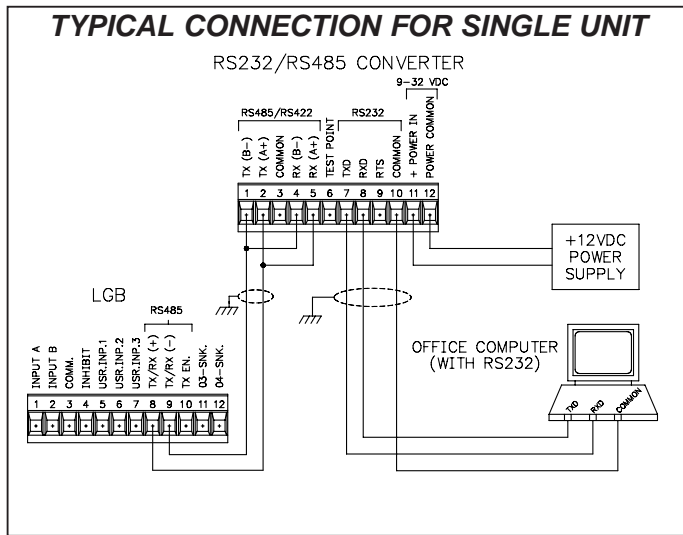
TYPICAL CONNECTION FOR SINGLE UNIT

RS232/RS485 CONVERTER

9-32 VDC

RS485/RS422

RS232

TX (B-)
TX (A+)
COMMON
RX (B-)
RX (A+)
TEST POINT
TXD
RXD
RTS
COMMON
+ POWER IN
POWER COMMON

1 2 3 4 5 6 7 8 9 10 11 12

+12VDC
POWER
SUPPLY

LGB

RS485

INPUT A
INPUT B
COMM.
INHIBIT
USR.INP.1
USR.INP.2
USR.INP.3
TX/RX (+)
TX/RX (-)
TX EN.
O3-SNK.
O4-SNK.

1 2 3 4 5 6 7 8 9 10 11 12

OFFICE COMPUTER
(WITH RS232)

TXD
RXD
COMMON